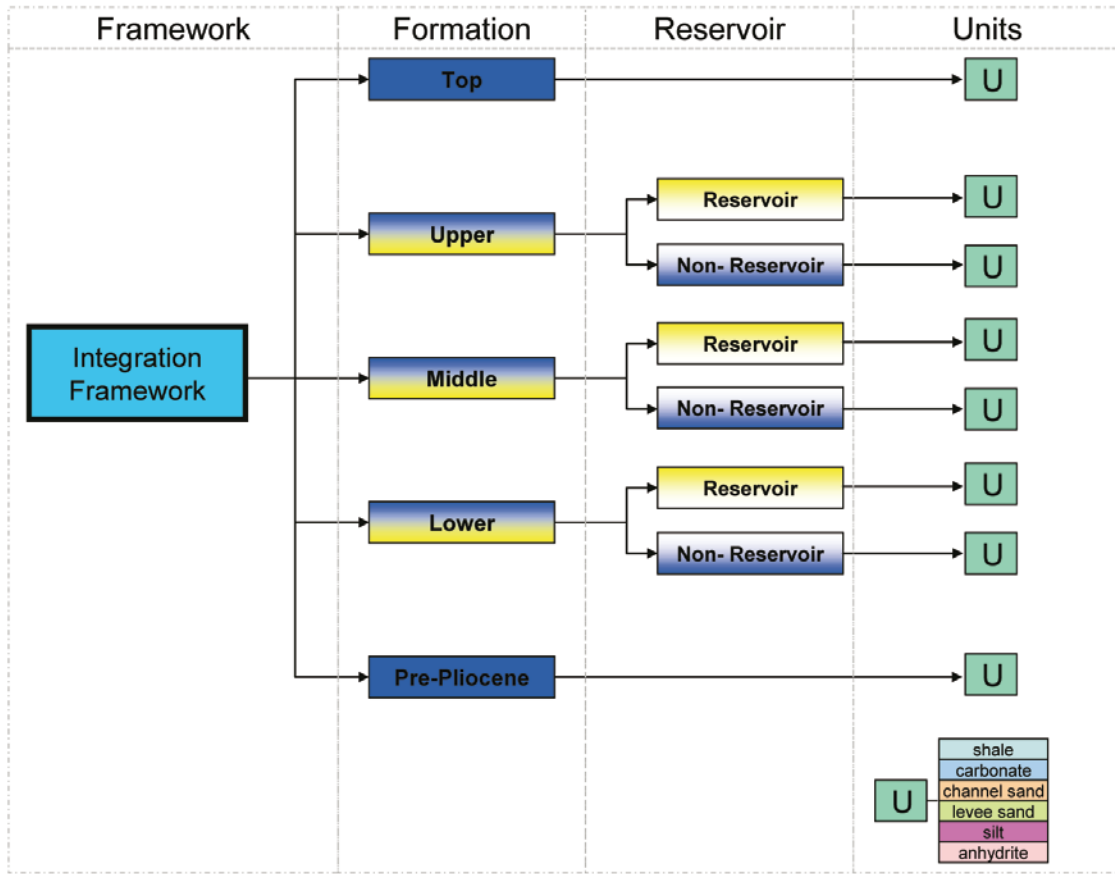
Framework

Formation

Reservoir

Units

Integration Framework

Top

U

Upper

Reservoir

U

Non- Reservoir

U

Middle

Reservoir

U

Non- Reservoir

U

Lower

Reservoir

U

Non- Reservoir

U

Pre-Pliocene

U

U

shale

carbonate

channel sand

levee sand

silt

anhydrite